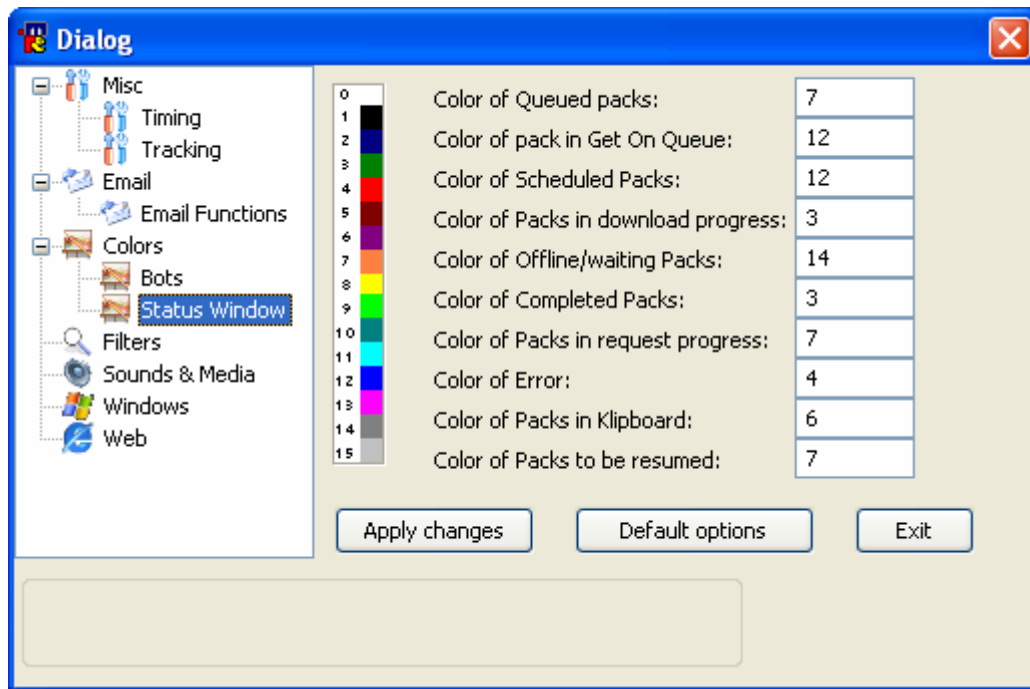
Dialog

Misc
Timing
Tracking
Email
Email Functions
Colors
Bots
Status Window
Filters
Sounds & Media
Windows
Web

0
1
2
3
4
5
6
7
8
9
10
11
12
13
14
15

| | |
|---|---|
| Color of Queued packs: | 7 |
| Color of pack in Get On Queue: | 12 |
| Color of Scheduled Packs: | 12 |
| Color of Packs in download progress: | 3 |
| Color of Offline/waiting Packs: | 14 |
| Color of Completed Packs: | 3 |
| Color of Packs in request progress: | 7 |
| Color of Error: | 4 |
| Color of Packs in Klipboard: | 6 |
| Color of Packs to be resumed: | 7 |

Apply changes
Default options
Exit